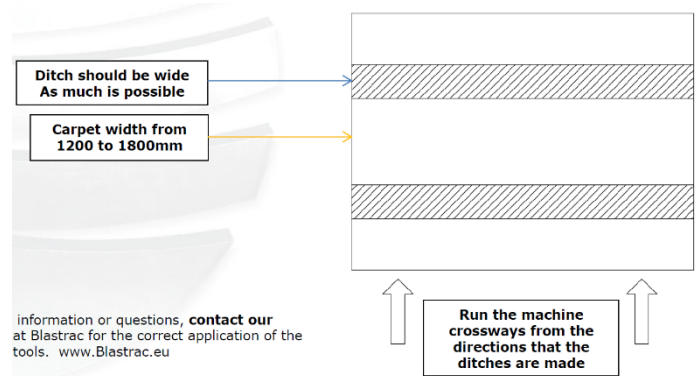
Ditch should be wide
As much is possible

Carpet width from
1200 to 1800mm

information or questions, **contact our** at Blastrac for the correct application of the tools. www.Blastrac.eu

Run the machine crossways from the directions that the ditches are made